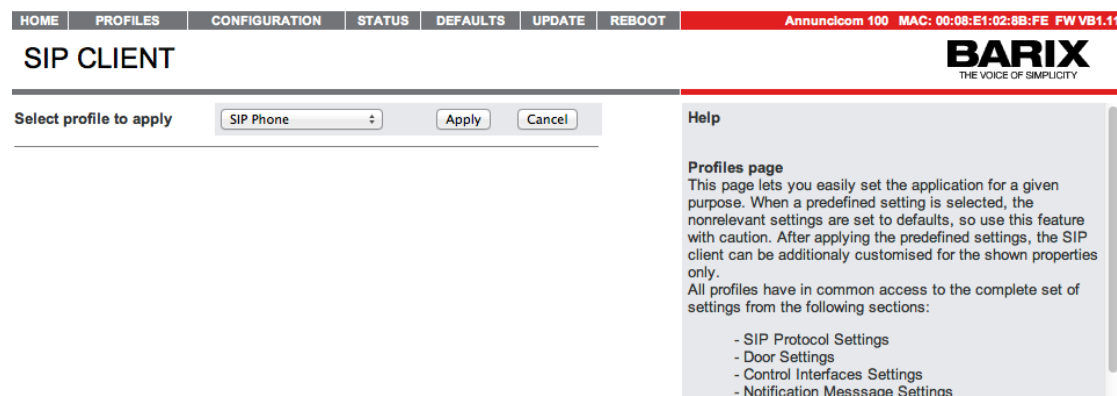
HOME | PROFILES | CONFIGURATION | STATUS | DEFAULTS | UPDATE | REBOOT

Annuncicom 100 MAC: 00:08:E1:02:8B:FE FW VB1.11

SIP CLIENT

BARIX
THE VOICE OF SIMPLICITY

Select profile to apply

SIP Phone

Apply

Cancel

Help

Profiles page
This page lets you easily set the application for a given purpose. When a predefined setting is selected, the nonrelevant settings are set to defaults, so use this feature with caution. After applying the predefined settings, the SIP client can be additionaly customised for the shown properties only.
All profiles have in common access to the complete set of settings from the following sections:

- SIP Protocol Settings
- Door Settings
- Control Interfaces Settings
- Notification Messsage Settings